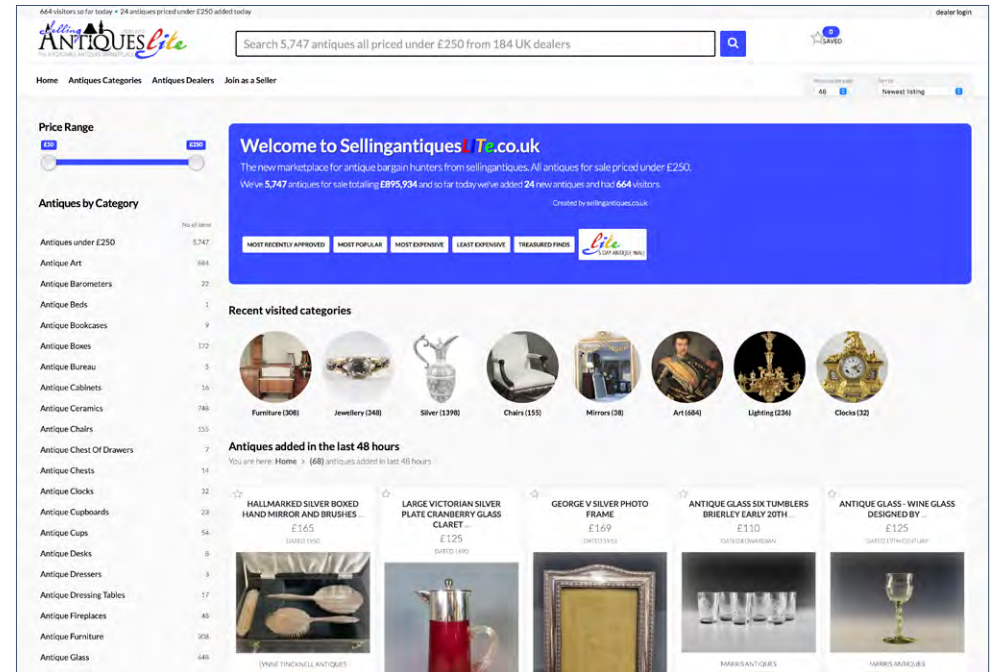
664 visitors so far today • 24 antiques priced under £250 added today

dealer login

Selling AntiquesLite

Search 5,747 antiques all priced under £250 from 184 UK dealers

0 SAVED

Home Antiques Categories Antiques Dealers Join as a Seller

48

Newest listing

Price Range

£0 £250

Antiques by Category

No of items

| | |
|---|---|
| Antiques under £250 | 5,747 |
| Antique Art | 684 |
| Antique Barometers | 22 |
| Antique Beds | 1 |
| Antique Bookcases | 9 |
| Antique Boxes | 172 |
| Antique Bureau | 5 |
| Antique Cabinets | 16 |
| Antique Ceramics | 746 |
| Antique Chairs | 155 |
| Antique Chest Of Drawers | 7 |
| Antique Chests | 14 |
| Antique Clocks | 32 |
| Antique Cupboards | 23 |
| Antique Cups | 54 |
| Antique Desks | 8 |
| Antique Dressers | 3 |
| Antique Dressing Tables | 17 |
| Antique Fireplaces | 45 |
| Antique Furniture | 308 |
| Antique Glass | 648 |

Welcome to SellingantiquesLITe.co.uk

The new marketplace for antique bargain hunters from sellingantiques. All antiques for sale priced under £250.

We've 5,747 antiques for sale totalling £895,934 and so far today we've added 24 new antiques and had 664 visitors.

Created by sellingantiques.co.uk

MOST RECENTLY APPROVED MOST POPULAR MOST EXPENSIVE LEAST EXPENSIVE TREASURED FINDS

Lite

Recent visited categories

Furniture (308) Jewellery (348) Silver (1398) Chairs (155) Mirrors (38) Art (684) Lighting (236) Clocks (32)

Antiques added in the last 48 hours

You are here: Home > (68) antiques added in last 48 hours

HALLMARKED SILVER BOXED HAND MIRROR AND BRUSHES ...
£165
DATED 1950

LARGE VICTORIAN SILVER PLATE CRANBERRY GLASS CLARET ...
£125
DATED 1890

GEORGE V SILVER PHOTO FRAME
£169
DATED 1910

ANTIQUE GLASS SIX TUMBLERS BRIERLEY EARLY 20TH ...
£110
DATED EDWARDIAN

ANTIQUE GLASS - WINE GLASS DESIGNED BY ...
£125
DATED 19TH CENTURY

LYNNE TINCKNELL ANTIQUES

MARRIS ANTIQUES

MARRIS ANTIQUES